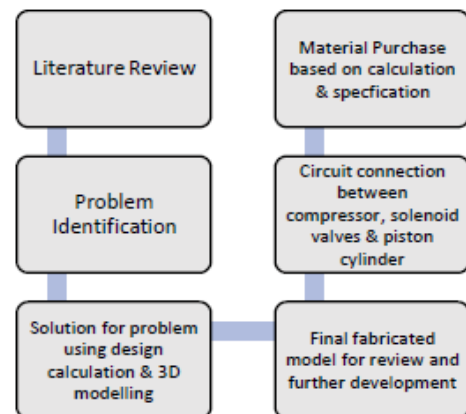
Literature Review

Problem Identification

Solution for problem using design calculation & 3D modelling

Final fabricated model for review and further development

Circuit connection between compressor, solenoid valves & piston cylinder

Material Purchase based on calculation & specfication